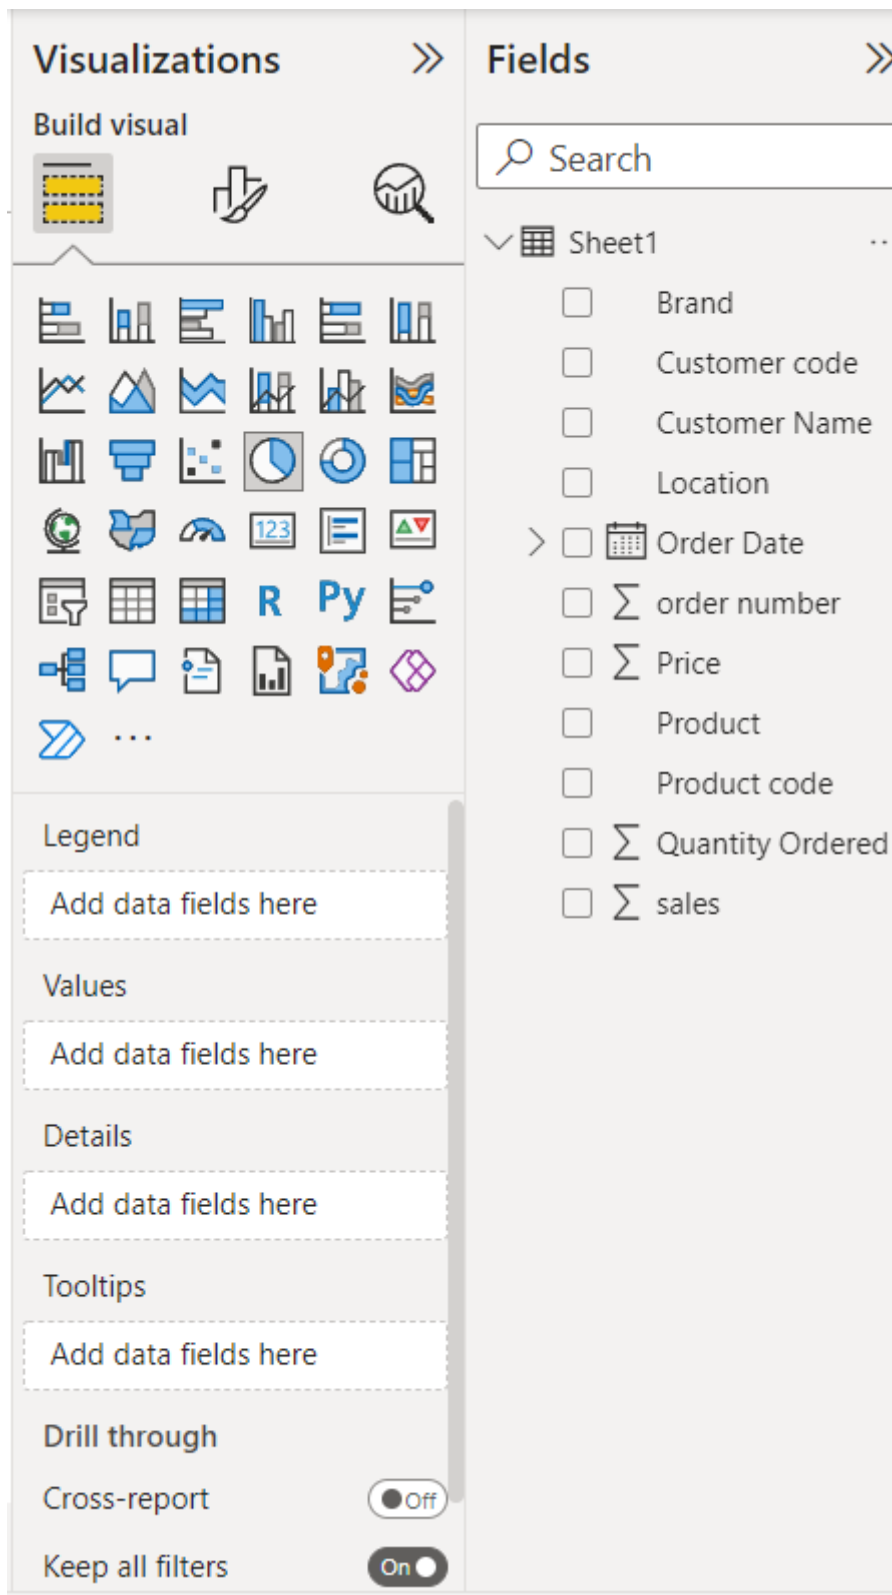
Visualizations

Build visual

123

R Py

...

Legend

Add data fields here

Values

Add data fields here

Details

Add data fields here

Tooltips

Add data fields here

Drill through

Cross-report

Off

Keep all filters

On

Fields

Search

Sheet1

Brand

Customer code

Customer Name

Location

Order Date

order number

Price

Product

Product code

Quantity Ordered

sales